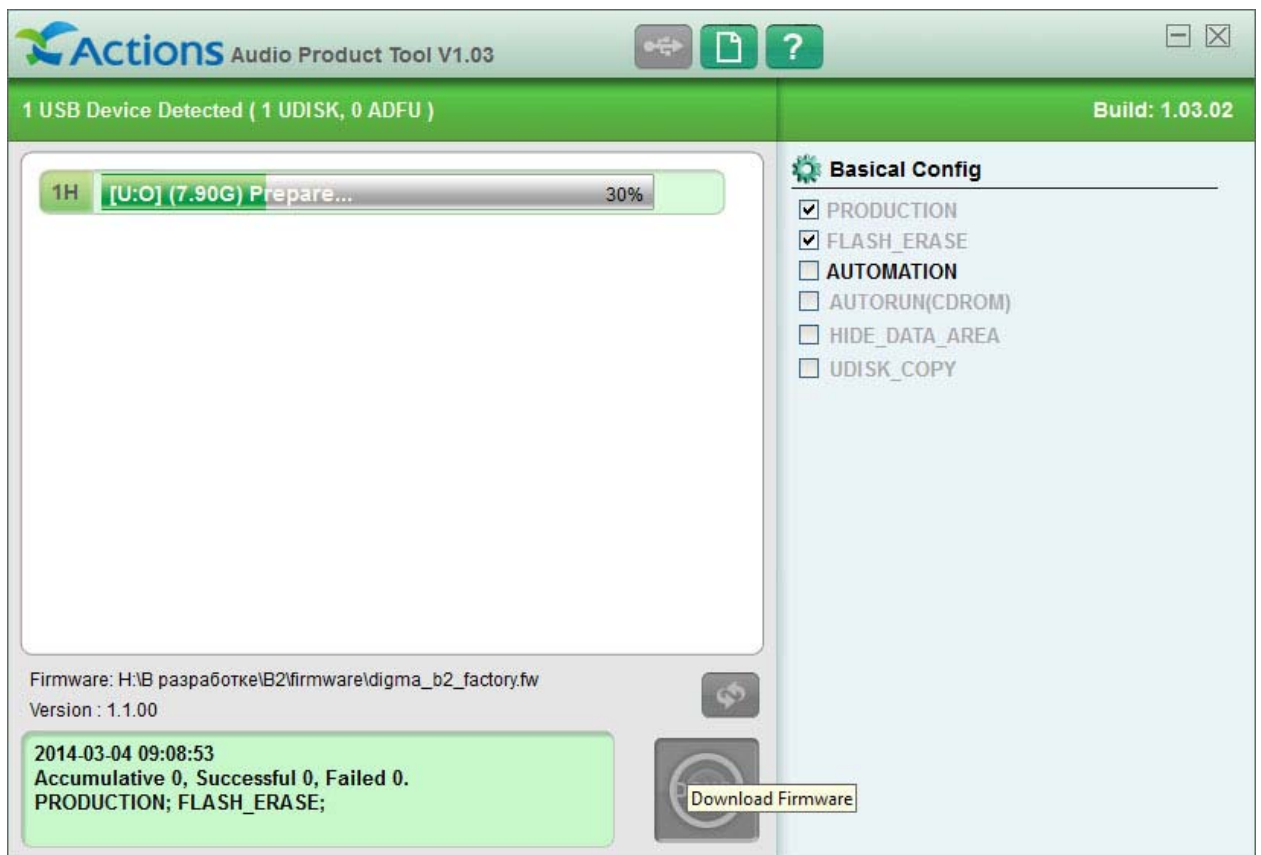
Actions Audio Product Tool V1.03

?

1 USB Device Detected ( 1 UDISK, 0 ADFU )

Build: 1.03.02

1H [U:O] (7.90G) Prepare... 30%

Basical Config

☑ PRODUCTION
☑ FLASH_ERASE
☐ AUTOMATION
☐ AUTORUN(CDROM)
☐ HIDE_DATA_AREA
☐ UDISK_COPY

Firmware: H:\В разработке\B2\firmware\digma_b2_factory.fw
Version : 1.1.00

2014-03-04 09:08:53
Accumulative 0, Successful 0, Failed 0.
PRODUCTION; FLASH_ERASE;

Download Firmware